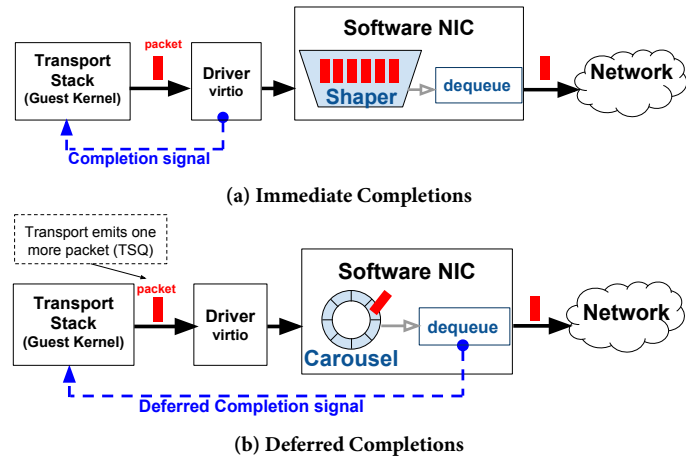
Transport Stack (Guest Kernel)

packet

Driver virtio

Software NIC

Shaper

dequeue

Network

Completion signal

(a) Immediate Completions

Transport emits one more packet (TSQ)

Transport Stack (Guest Kernel)

packet

Driver virtio

Software NIC

Carousel

dequeue

Network

Deferred Completion signal

(b) Deferred Completions